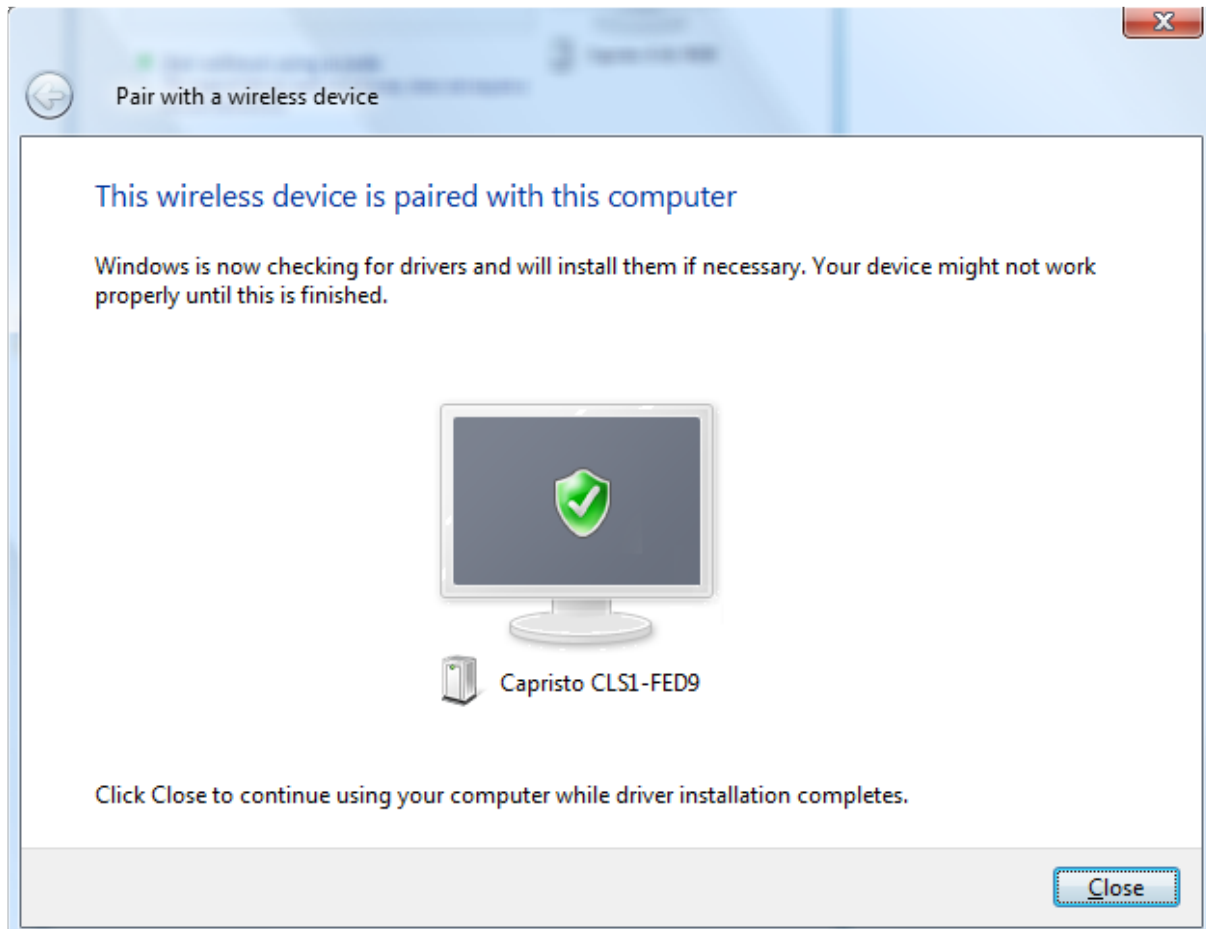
Pair with a wireless device

This wireless device is paired with this computer

Windows is now checking for drivers and will install them if necessary. Your device might not work properly until this is finished.

Capristo CLS1-FED9

Click Close to continue using your computer while driver installation completes.

Close